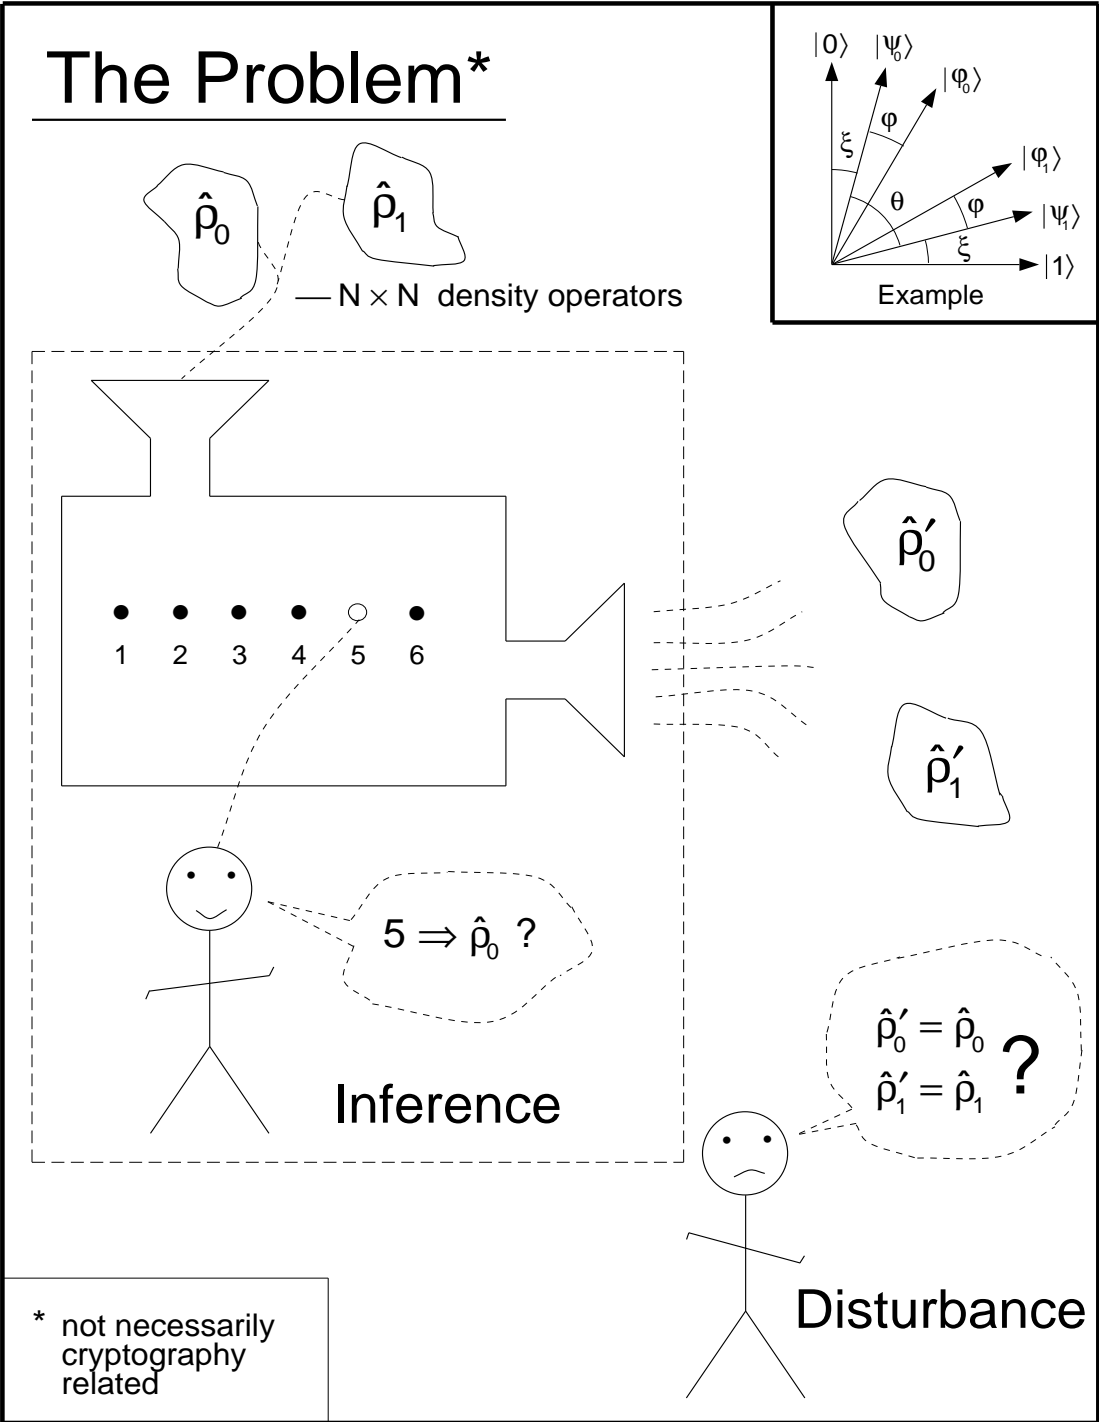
The Problem*

$|0\rangle$ $|\psi_0\rangle$ $|\varphi_0\rangle$ $\xi$ $\varphi$ $|\varphi_1\rangle$ $\theta$ $\varphi$ $|\psi_1\rangle$ $\xi$ $|1\rangle$

Example

$\hat{\rho}_0$ $\hat{\rho}_1$

— $N \times N$ density operators

1 2 3 4 5 6

$\hat{\rho}_0'$

$\hat{\rho}_1'$

$5 \Rightarrow \hat{\rho}_0$ ?

$\hat{\rho}_0' = \hat{\rho}_0$
$\hat{\rho}_1' = \hat{\rho}_1$ ?

Inference

Disturbance

* not necessarily cryptography related